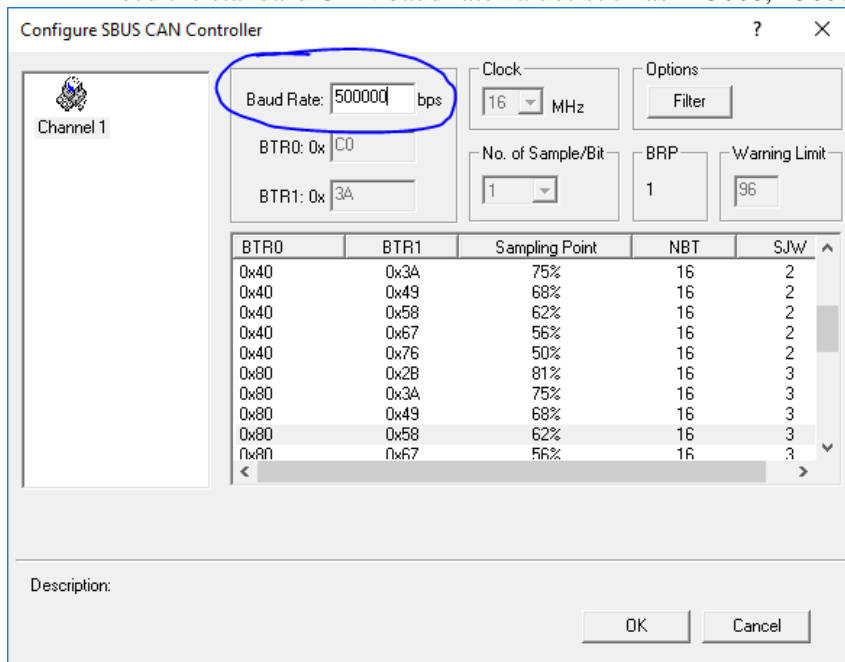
Configure SBUS CAN Controller

?

Channel 1

Baud Rate: 500000 bps

BTR0: 0x C0

BTR1: 0x 3A

Clock

16 MHz

No. of Sample/Bit

1

Options

Filter

BRP

1

Warning Limit

96

| BTR0 | BTR1 | Sampling Point | NBT | SJW |
|---|---|---|---|---|
| 0x40 | 0x3A | 75% | 16 | 2 |
| 0x40 | 0x49 | 68% | 16 | 2 |
| 0x40 | 0x58 | 62% | 16 | 2 |
| 0x40 | 0x67 | 56% | 16 | 2 |
| 0x40 | 0x76 | 50% | 16 | 2 |
| 0x80 | 0x2B | 81% | 16 | 3 |
| 0x80 | 0x3A | 75% | 16 | 3 |
| 0x80 | 0x49 | 68% | 16 | 3 |
| 0x80 | 0x58 | 62% | 16 | 3 |
| 0x80 | 0x67 | 56% | 16 | 3 |

Description:

OK

Cancel